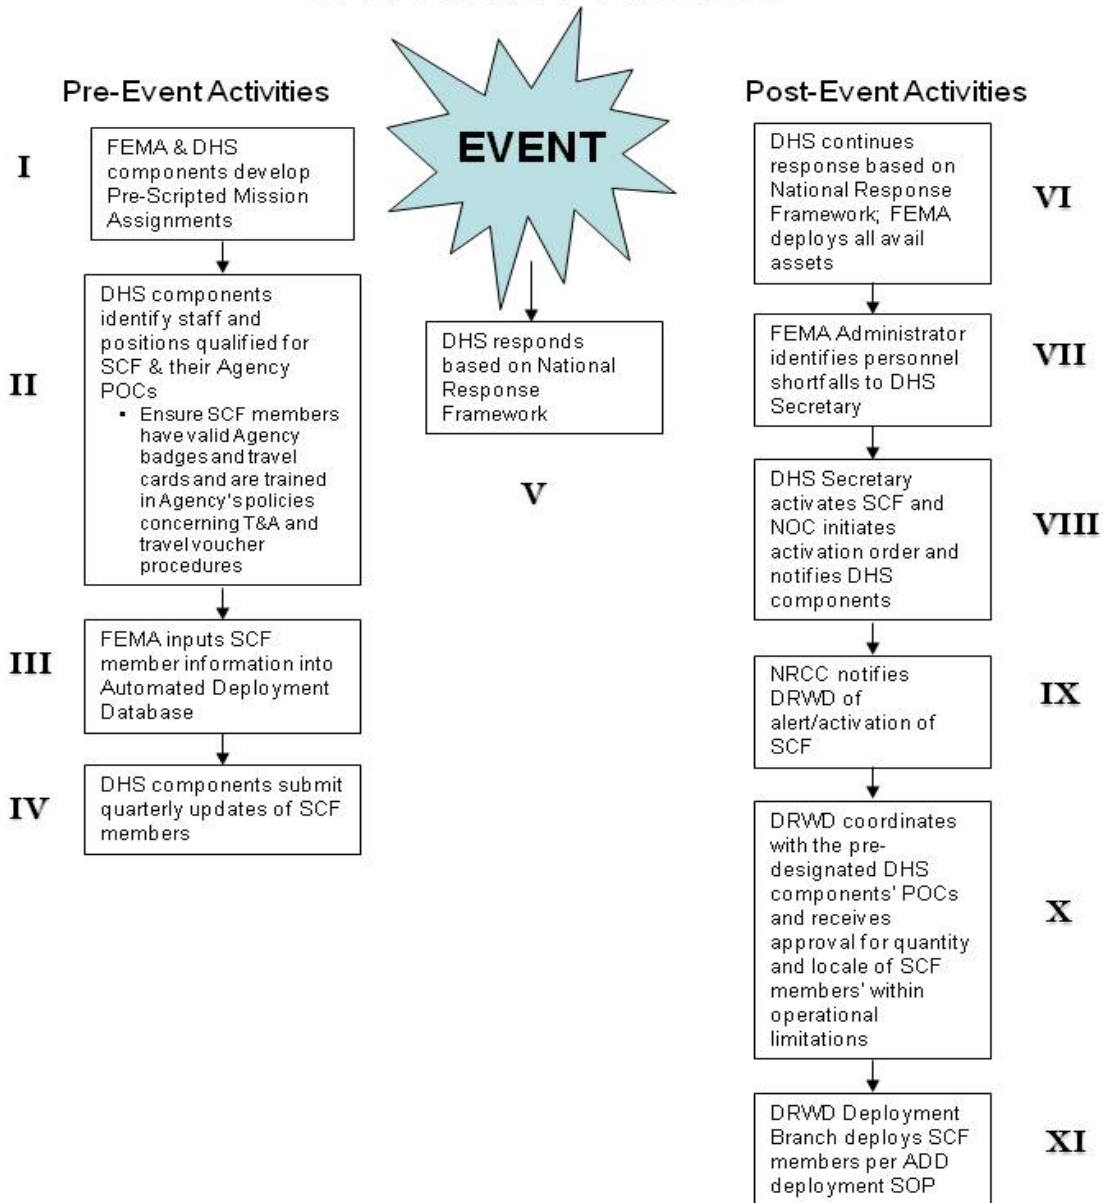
Pre-Event Activities

I

FEMA & DHS components develop Pre-Scripted Mission Assignments

II

DHS components identify staff and positions qualified for SCF & their Agency POCs

- Ensure SCF members have valid Agency badges and travel cards and are trained in Agency's policies concerning T&A and travel voucher procedures

III

FEMA inputs SCF member information into Automated Deployment Database

IV

DHS components submit quarterly updates of SCF members

EVENT

DHS responds based on National Response Framework

V

Post-Event Activities

DHS continues response based on National Response Framework; FEMA deploys all avail assets

VI

FEMA Administrator identifies personnel shortfalls to DHS Secretary

VII

DHS Secretary activates SCF and NOC initiates activation order and notifies DHS components

VIII

NRCC notifies DRWD of alert/activation of SCF

IX

DRWD coordinates with the pre-designated DHS components' POCs and receives approval for quantity and locale of SCF members' within operational limitations

X

DRWD Deployment Branch deploys SCF members per ADD deployment SOP

XI